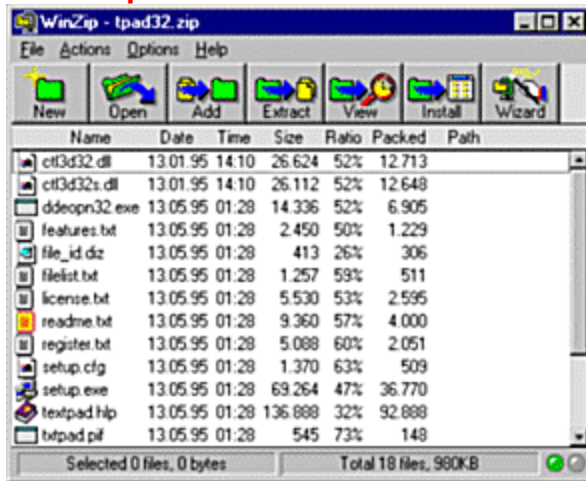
WinZip - tpad32.zip

File Actions Options Help

New Open Add Extract View Install Wizard

| Name | Date | Time | Size | Ratio | Packed | Path |
|---|---|---|---|---|---|---|
| ctl3d32.dll | 13.01.95 | 14:10 | 26.624 | 52% | 12.713 | |
| ctl3d32s.dll | 13.01.95 | 14:10 | 26.112 | 52% | 12.648 | |
| ddeopn32.exe | 13.05.95 | 01:28 | 14.336 | 52% | 6.905 | |
| features.txt | 13.05.95 | 01:28 | 2.450 | 50% | 1.229 | |
| file_id.diz | 13.05.95 | 01:28 | 413 | 26% | 306 | |
| filelist.txt | 13.05.95 | 01:28 | 1.257 | 59% | 511 | |
| license.txt | 13.05.95 | 01:28 | 5.530 | 53% | 2.595 | |
| readme.txt | 13.05.95 | 01:28 | 9.360 | 57% | 4.000 | |
| register.txt | 13.05.95 | 01:28 | 5.088 | 60% | 2.051 | |
| setup.cfg | 13.05.95 | 01:28 | 1.370 | 63% | 509 | |
| setup.exe | 13.05.95 | 01:28 | 69.264 | 47% | 36.770 | |
| textpad.hlp | 13.05.95 | 01:28 | 136.888 | 32% | 92.888 | |
| txtpad.pif | 13.05.95 | 01:28 | 545 | 73% | 148 | |

Selected 0 files, 0 bytes

Total 18 files, 980KB